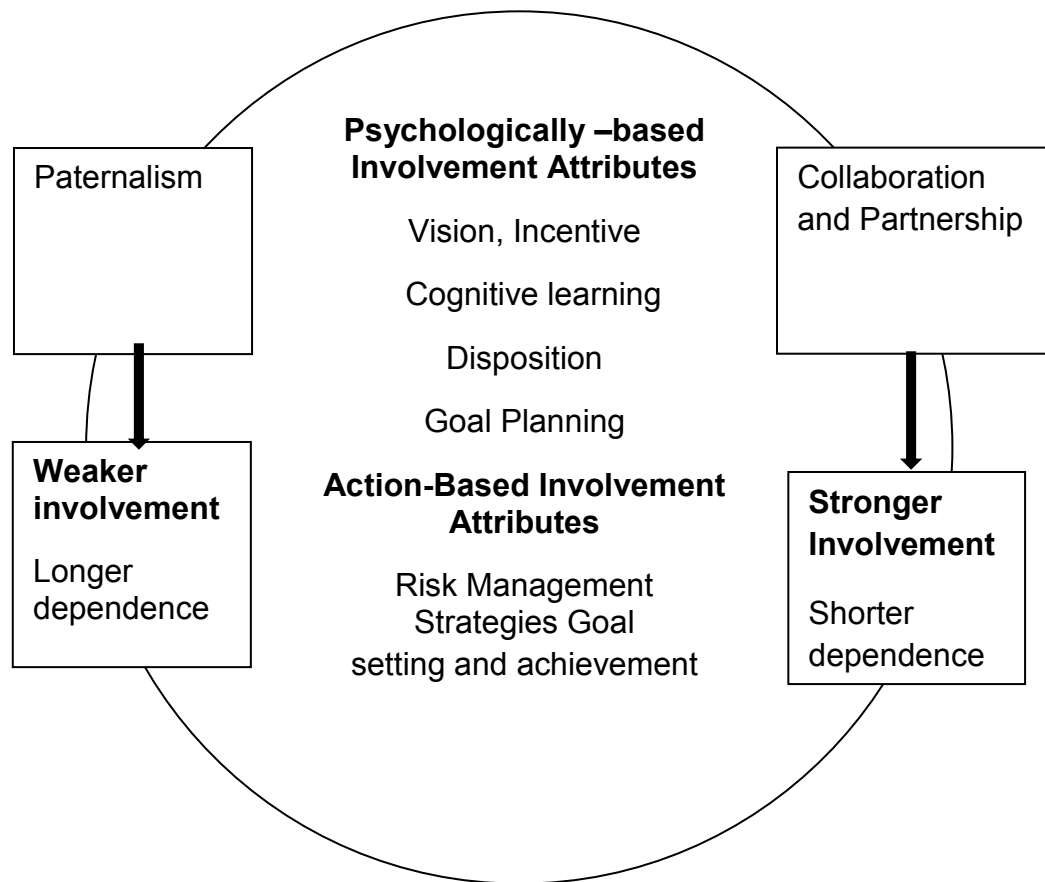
Paternalism

Weaker involvement

Longer dependence

Psychologically –based Involvement Attributes

Vision, Incentive

Cognitive learning

Disposition

Goal Planning

Action-Based Involvement Attributes

Risk Management Strategies Goal setting and achievement

Collaboration and Partnership

Stronger Involvement

Shorter dependence